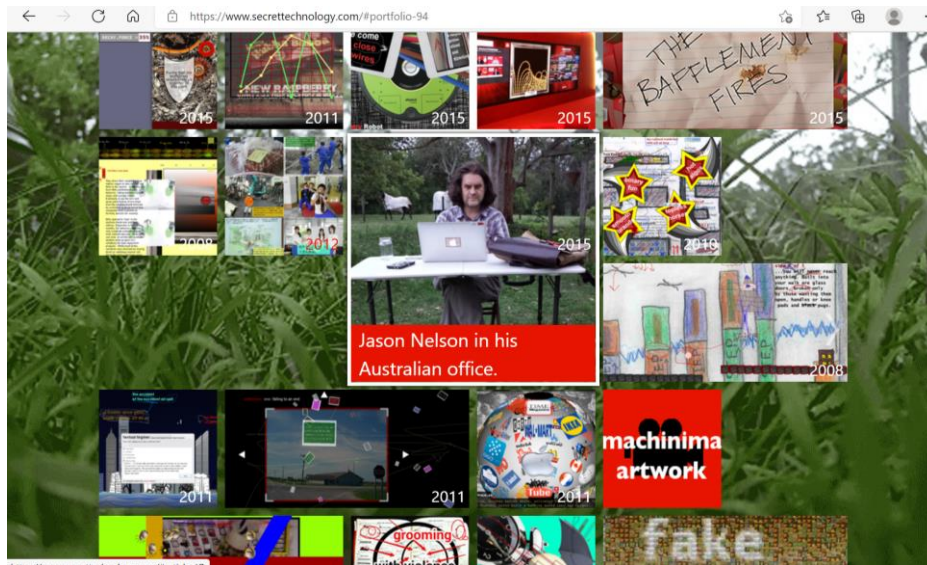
https://www.secrettechnology.com/#portfolio-94

2015
NEW RASPBERRY
2011
come close wires
2015
2015
THE BAFFLEMENT FIRES
2015
2008
2012
2015
Jason Nelson in his Australian office.
2016
2008
2011
2011
2011
machinima artwork
grooming
fake